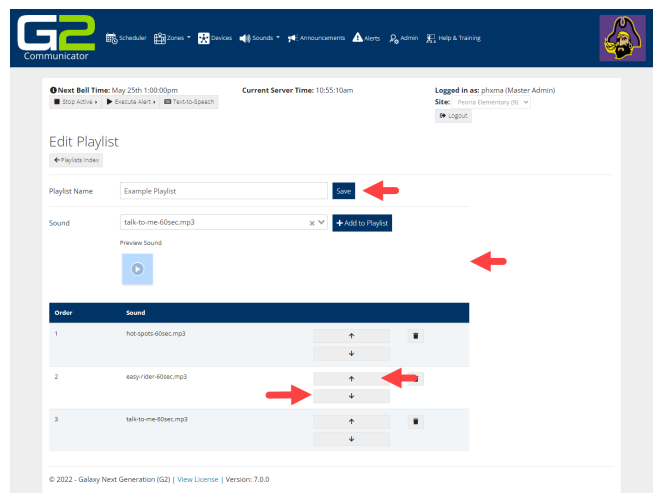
G2 Communicator

Scheduler Zones Devices Sounds Announcements Alerts Admin Help & Training

Next Bell Time: May 25th 1:00:00pm
Stop Active Execute Alert Text-to-Speech

Current Server Time: 10:55:10am

Logged in as: phxma (Master Admin)
Site: Peoria Elementary (8)
Logout

Edit Playlist

Playlists Index

Playlist Name Example Playlist Save

Sound talk-to-me-60sec.mp3 + Add to Playlist

Preview Sound

| Order | Sound | | |
|---|---|---|---|
| 1 | hot-spots-60sec.mp3 | ↑ ↓ | |
| 2 | easy-rider-60sec.mp3 | ↑ ↓ | |
| 3 | talk-to-me-60sec.mp3 | ↑ ↓ | |

© 2022 - Galaxy Next Generation (G2) | View License | Version: 7.0.0